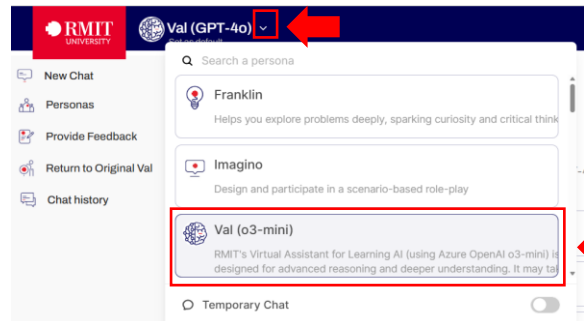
RMIT UNIVERSITY

Val (GPT-4o)

Set as default

New Chat

Personas

Provide Feedback

Return to Original Val

Chat history

Search a persona

Franklin

Helps you explore problems deeply, sparking curiosity and critical think

Imagino

Design and participate in a scenario-based role-play

Val (o3-mini)

RMIT's Virtual Assistant for Learning AI (using Azure OpenAI o3-mini) is designed for advanced reasoning and deeper understanding. It may tak

Temporary Chat